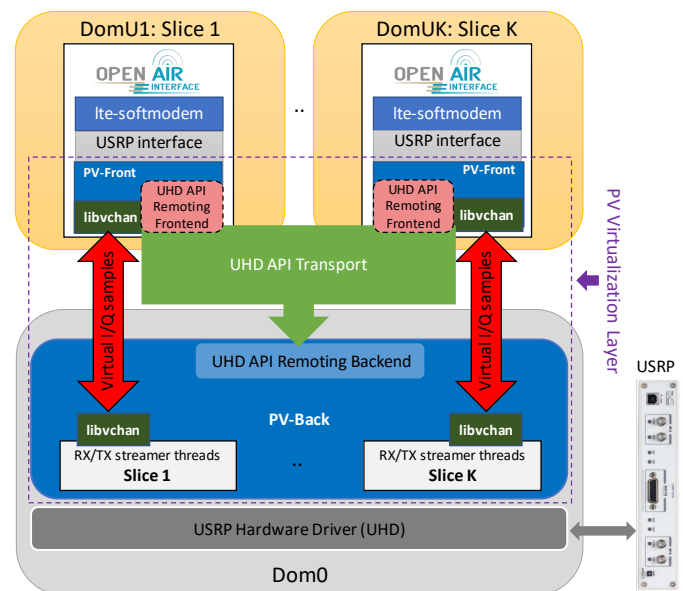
DomU1: Slice 1

OPEN AIR INTERFACE

lte-softmodem

USRP interface

PV-Front

UHD API Remoting Frontend

libvchan

..

DomUK: Slice K

OPEN AIR INTERFACE

lte-softmodem

USRP interface

PV-Front

UHD API Remoting Frontend

libvchan

PV Virtualization Layer

UHD API Transport

Virtual I/Q samples

Virtual I/Q samples

UHD API Remoting Backend

PV-Back

libvchan

RX/TX streamer threads
Slice 1

..

libvchan

RX/TX streamer threads
Slice K

USRP

USRP Hardware Driver (UHD)

Dom0